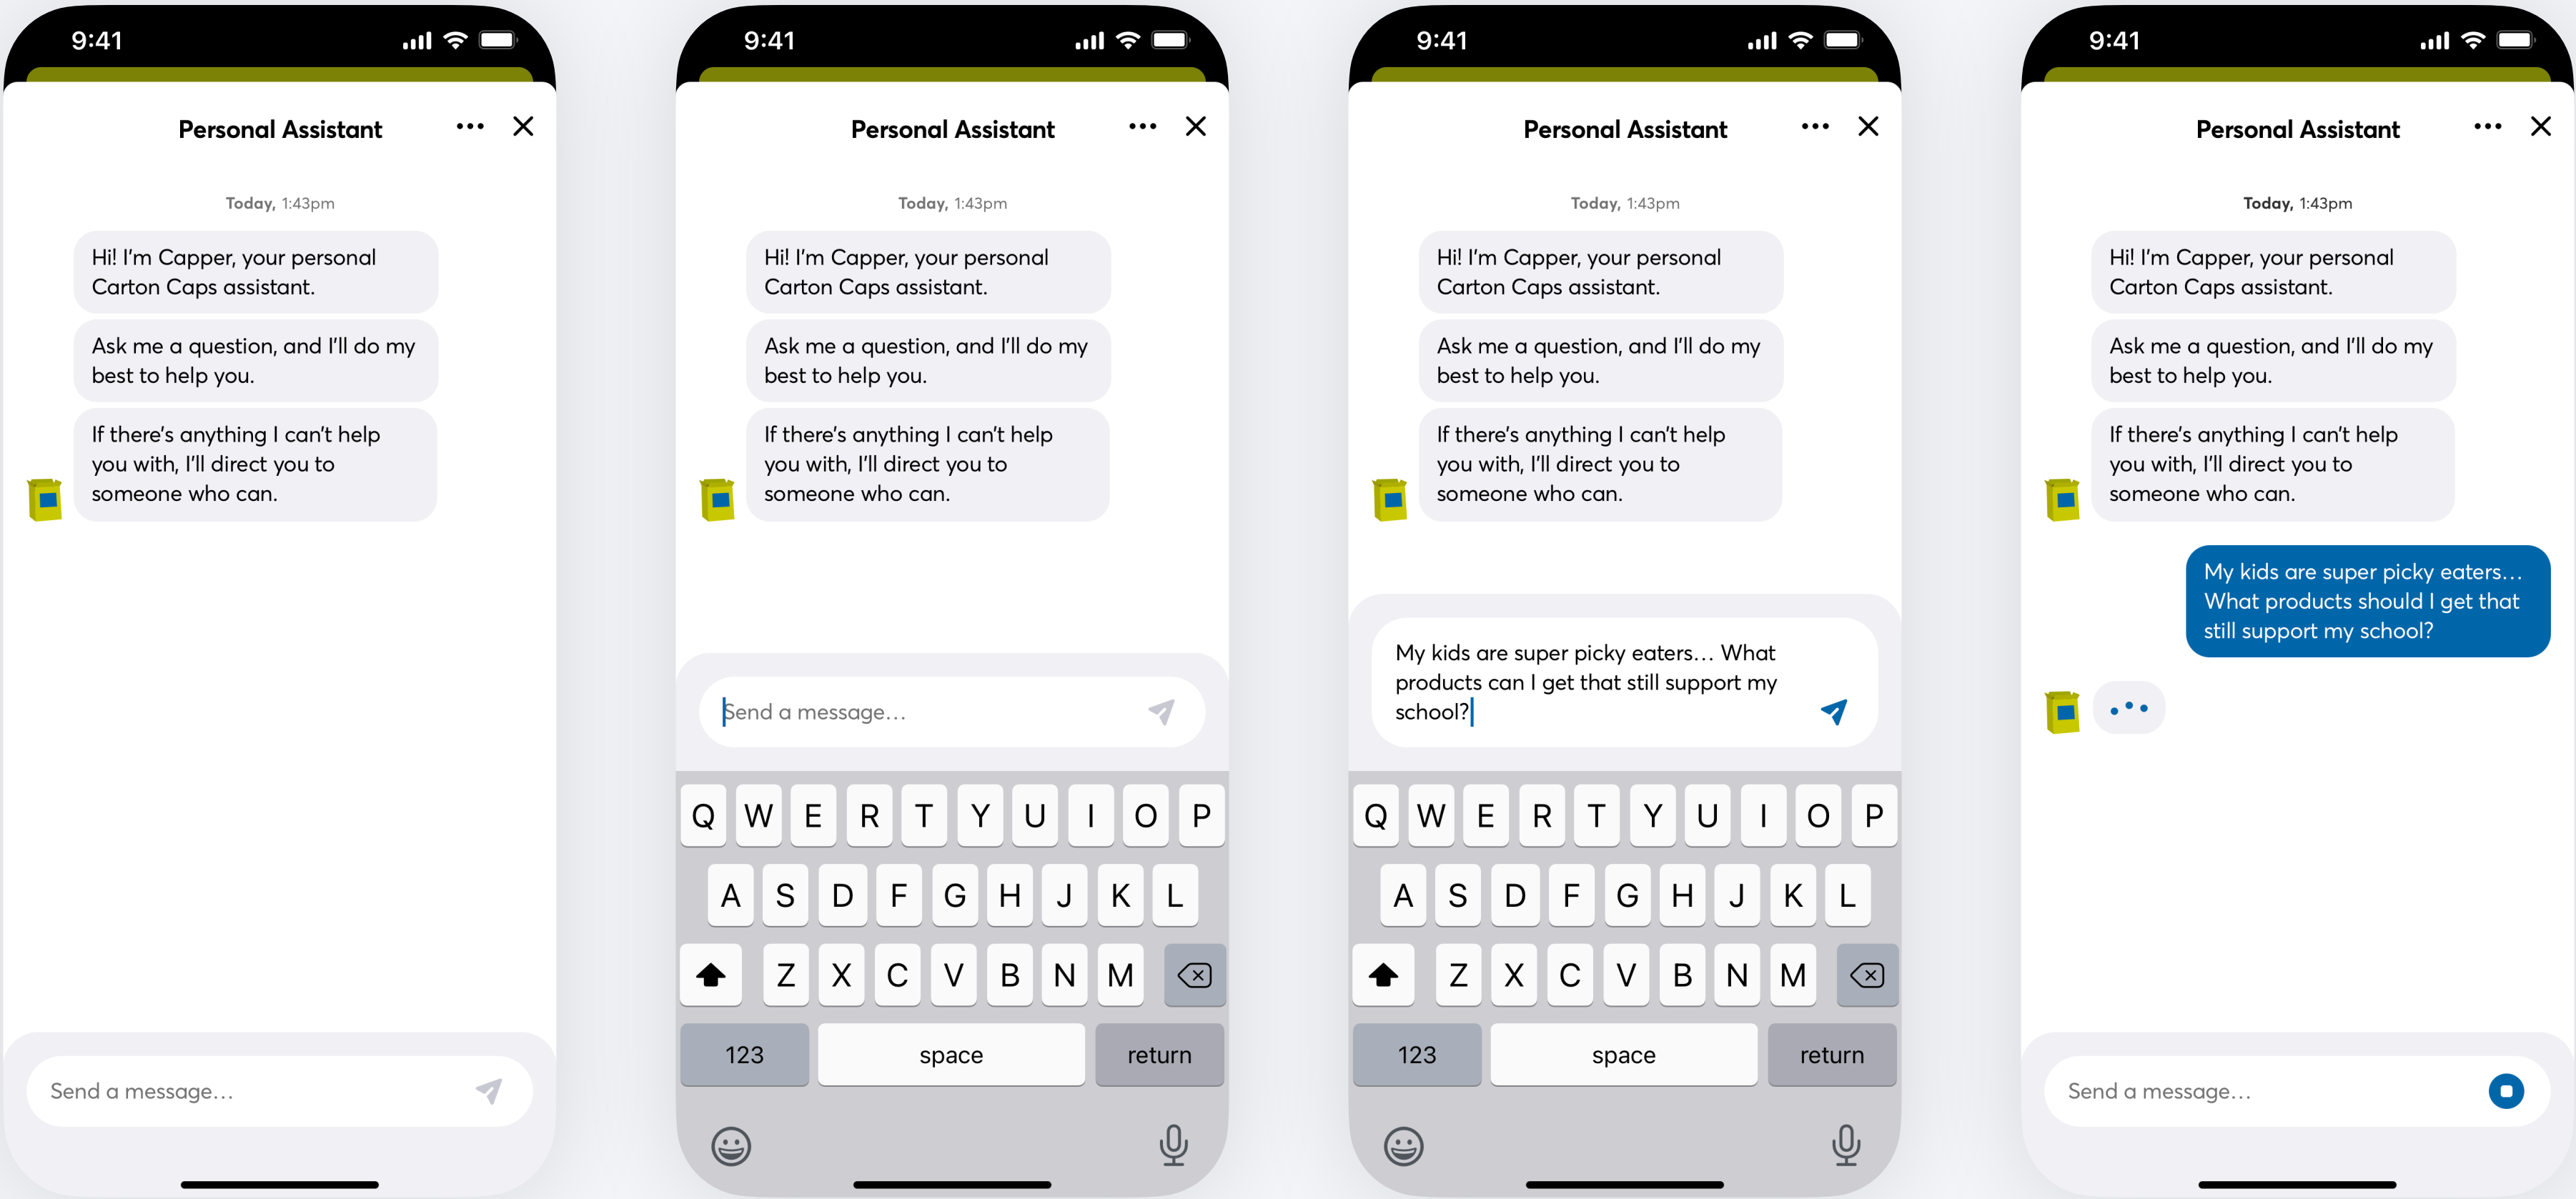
9:41

Personal Assistant

Today, 1:43pm

Hi! I'm Capper, your personal Carton Caps assistant.

Ask me a question, and I'll do my best to help you.

If there's anything I can't help you with, I'll direct you to someone who can.

Send a message…

9:41

Personal Assistant

Today, 1:43pm

Hi! I'm Capper, your personal Carton Caps assistant.

Ask me a question, and I'll do my best to help you.

If there's anything I can't help you with, I'll direct you to someone who can.

Send a message…

Q W E R T Y U I O P
A S D F G H J K L
Z X C V B N M
123 space return

9:41

Personal Assistant

Today, 1:43pm

Hi! I'm Capper, your personal Carton Caps assistant.

Ask me a question, and I'll do my best to help you.

If there's anything I can't help you with, I'll direct you to someone who can.

My kids are super picky eaters… What products can I get that still support my school?

Q W E R T Y U I O P
A S D F G H J K L
Z X C V B N M
123 space return

9:41

Personal Assistant

Today, 1:43pm

Hi! I'm Capper, your personal Carton Caps assistant.

Ask me a question, and I'll do my best to help you.

If there's anything I can't help you with, I'll direct you to someone who can.

My kids are super picky eaters… What products should I get that still support my school?

Send a message…